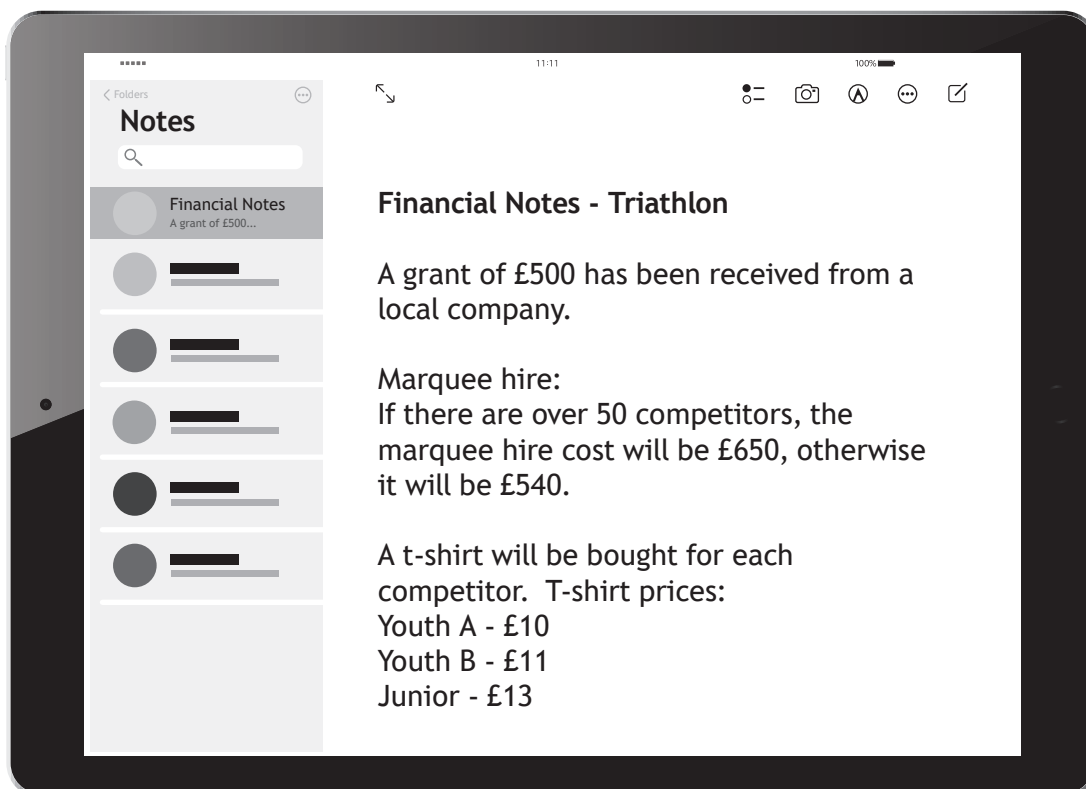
11:11

100%

< Folders

Notes

Financial Notes
A grant of £500...

Financial Notes - Triathlon

A grant of £500 has been received from a local company.

Marquee hire:
If there are over 50 competitors, the marquee hire cost will be £650, otherwise it will be £540.

A t-shirt will be bought for each competitor. T-shirt prices:
Youth A - £10
Youth B - £11
Junior - £13